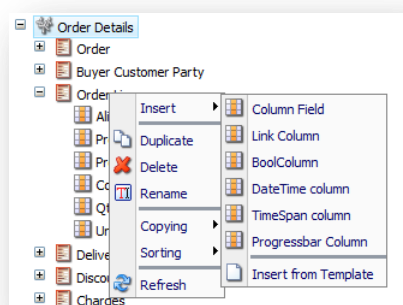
Order Details
Order
Buyer Customer Party
OrderLi
Al
Pr
Pr
Co
Qt
Ur
Delive
Discou
Charges

Insert
Duplicate
Delete
Rename
Copying
Sorting
Refresh

Column Field
Link Column
BoolColumn
DateTime column
TimeSpan column
Progressbar Column
Insert from Template